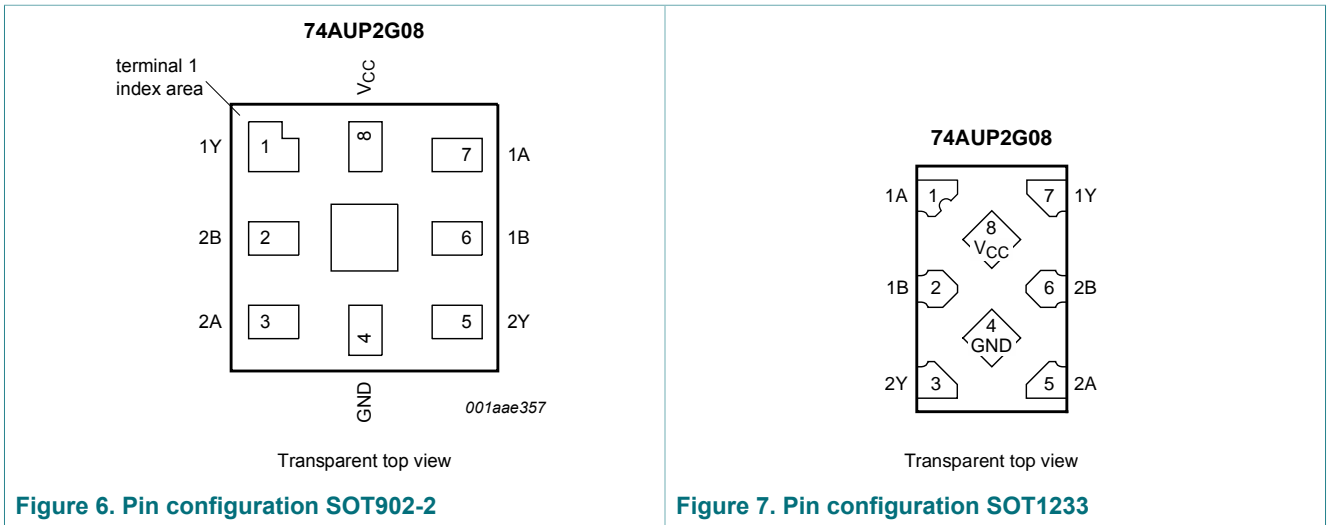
74AUP2G08

terminal 1 index area

$V_{CC}$

1Y 1

8

7 1A

2B 2

6 1B

2A 3

4

5 2Y

GND

001aae357

Transparent top view

Figure 6. Pin configuration SOT902-2

74AUP2G08

1A 1

7 1Y

8 $V_{CC}$

1B 2

6 2B

4 GND

2Y 3

5 2A

Transparent top view

Figure 7. Pin configuration SOT1233